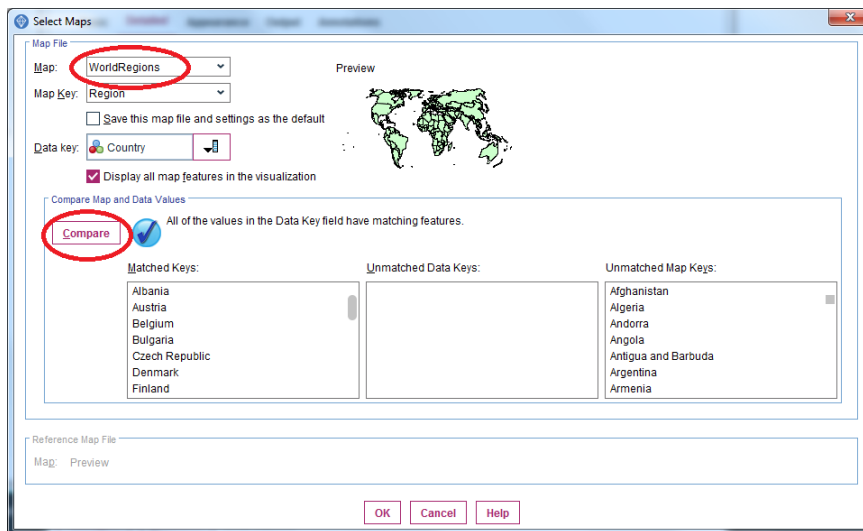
Select Maps

Map File

Map: WorldRegions

Preview

Map Key: Region

Save this map file and settings as the default

Data key: Country

Display all map features in the visualization

Compare Map and Data Values

Compare

All of the values in the Data Key field have matching features.

Matched Keys:

Albania
Austria
Belgium
Bulgaria
Czech Republic
Denmark
Finland

Unmatched Data Keys:

Unmatched Map Keys:

Afghanistan
Algeria
Andorra
Angola
Antigua and Barbuda
Argentina
Armenia

Reference Map File

Map: Preview

OK Cancel Help